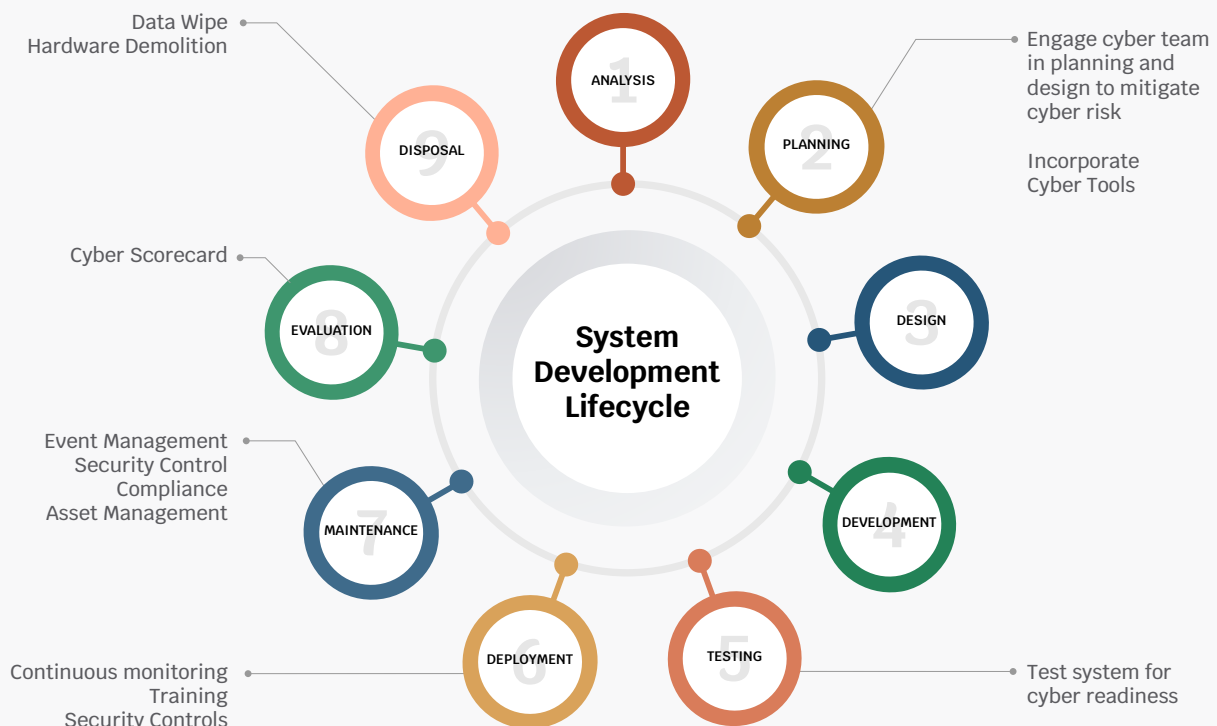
Data Wipe
Hardware Demolition

1
ANALYSIS

Engage cyber team in planning and design to mitigate cyber risk

Incorporate Cyber Tools

9
DISPOSAL

2
PLANNING

Cyber Scorecard

8
EVALUATION

System Development Lifecycle

3
DESIGN

Event Management
Security Control Compliance
Asset Management

7
MAINTENANCE

4
DEVELOPMENT

6
DEPLOYMENT

5
TESTING

Continuous monitoring
Training
Security Controls

Test system for cyber readiness